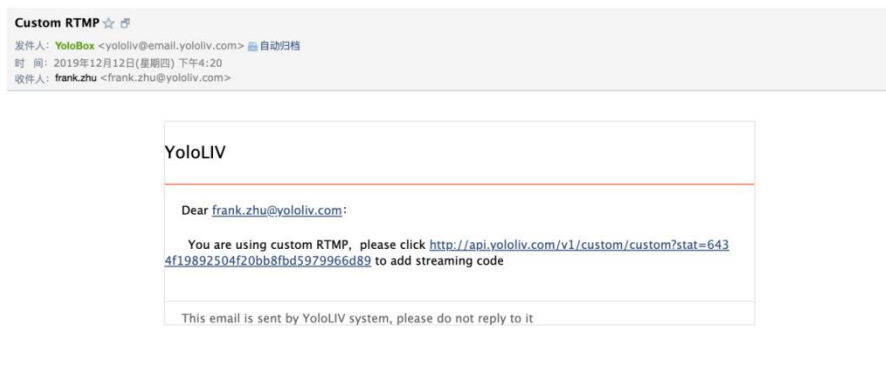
Custom RTMP

发件人: YoloBox <yololiv@email.yololiv.com> 自动归档
时 间: 2019年12月12日(星期四) 下午4:20
收件人: frank.zhu <frank.zhu@yololiv.com>

YoloLIV

Dear frank.zhu@yololiv.com:

You are using custom RTMP, please click http://api.yololiv.com/v1/custom/custom?stat=6434f19892504f20bb8fbd5979966d89 to add streaming code

This email is sent by YoloLIV system, please do not reply to it